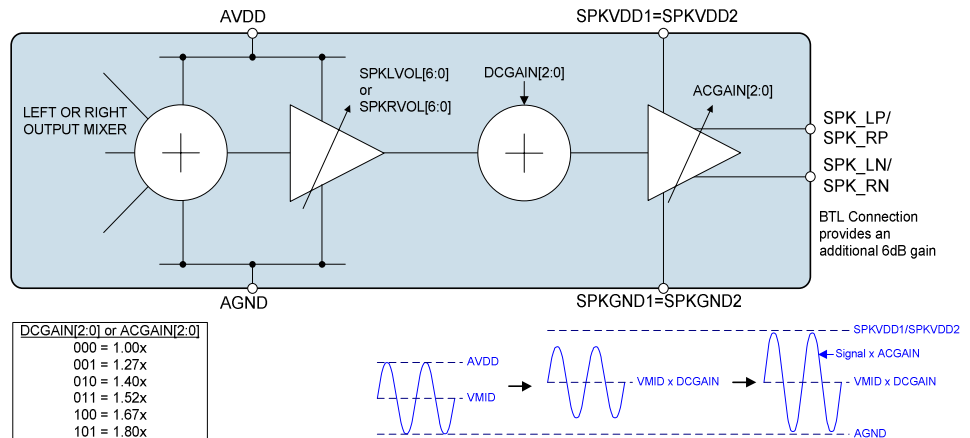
AVDD

SPKVDD1=SPKVDD2

LEFT OR RIGHT OUTPUT MIXER

SPKLVOL[6:0] or SPKRVOL[6:0]

DCGAIN[2:0]

ACGAIN[2:0]

SPK_LP/ SPK_RP

SPK_LN/ SPK_RN

BTL Connection provides an additional 6dB gain

AGND

SPKGND1=SPKGND2

| DCGAIN[2:0] or ACGAIN[2:0] |
|---|
| 000 = 1.00x |
| 001 = 1.27x |
| 010 = 1.40x |
| 011 = 1.52x |
| 100 = 1.67x |
| 101 = 1.80x |

SPKVDD1/SPKVDD2

AVDD

Signal x ACGAIN

VMID

VMID x DCGAIN

VMID x DCGAIN

AGND